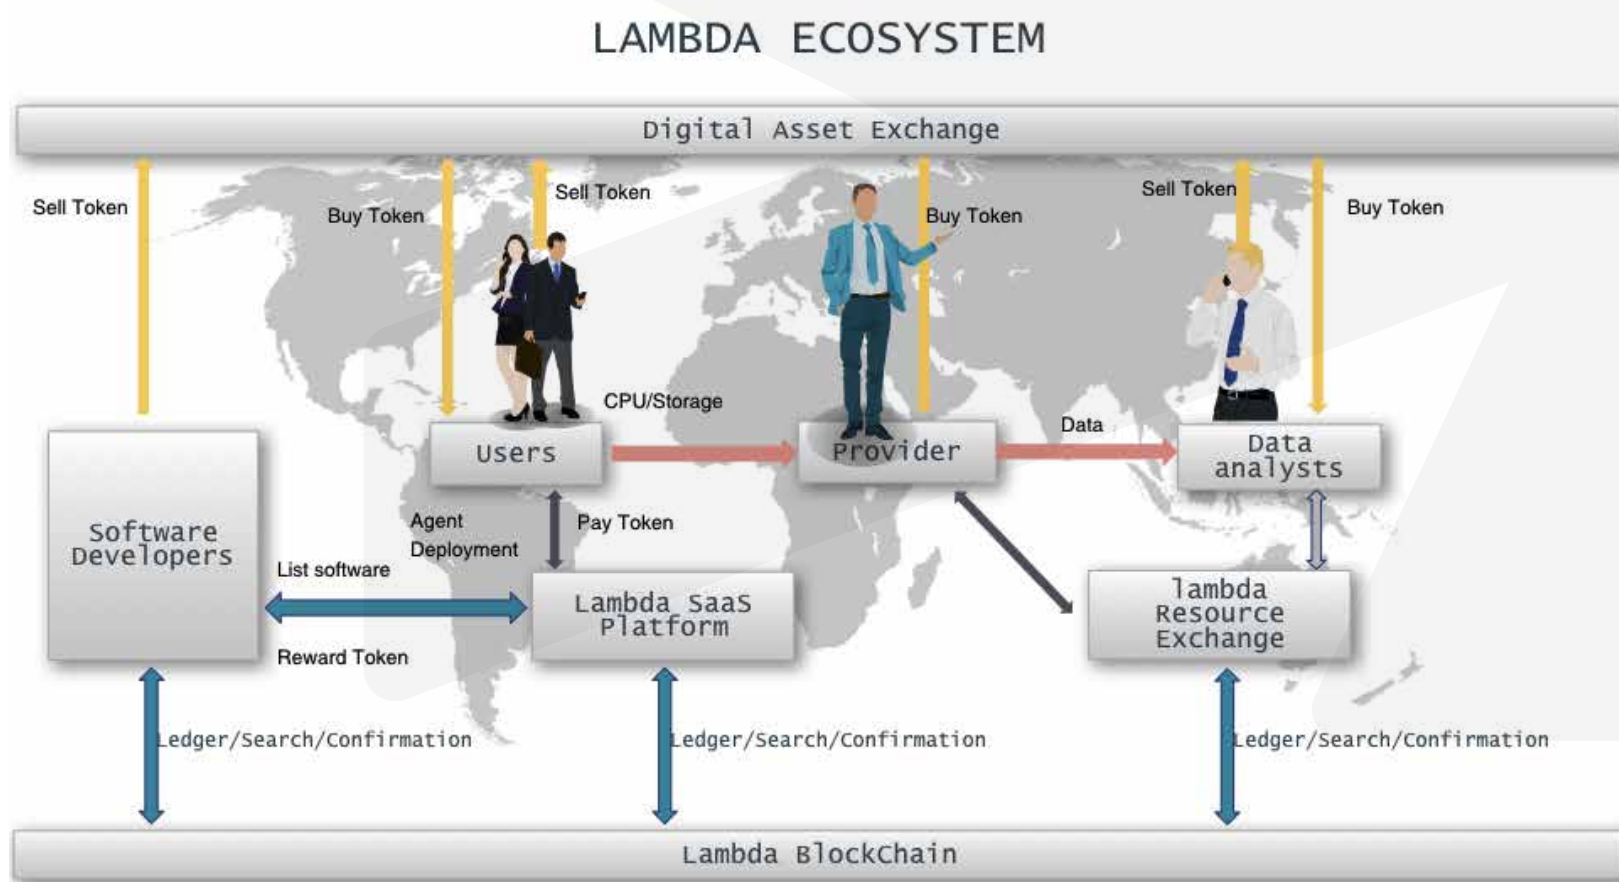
LAMBDA ECOSYSTEM

Digital Asset Exchange

Sell Token

Buy Token

Sell Token

Buy Token

Sell Token

Buy Token

CPU/Storage

Users

Provider

Data

Data analysts

Software Developers

Agent Deployment

Pay Token

List software

Lambda SaaS Platform

lambda Resource Exchange

Reward Token

Ledger/Search/Confirmation

Ledger/Search/Confirmation

Ledger/Search/Confirmation

Lambda BlockChain